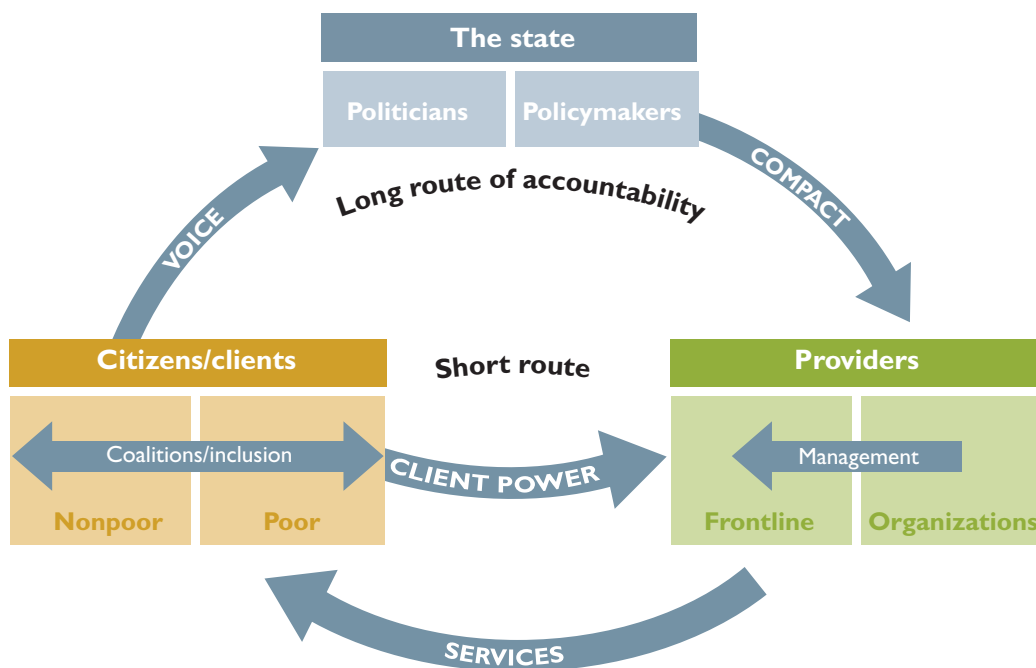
The state

Politicians

Policymakers

COMPACT

Long route of accountability

VOICE

Citizens/clients

Short route

Providers

Coalitions/inclusion

CLIENT POWER

Management

Nonpoor

Poor

Frontline

Organizations

SERVICES